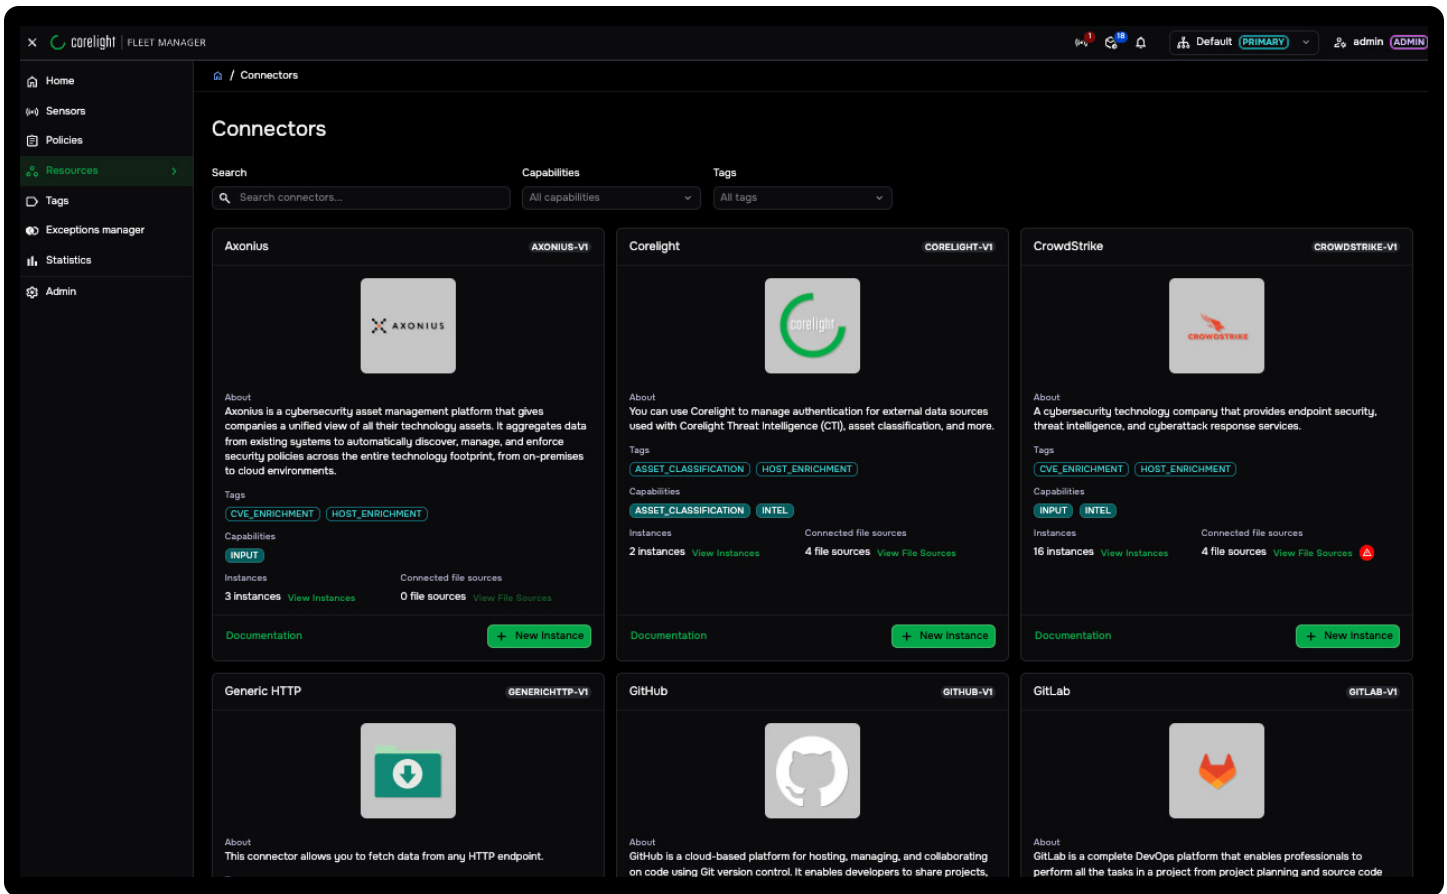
× corelight | FLEET MANAGER

1 18 Default PRIMARY admin ADMIN

Home
Sensors
Policies
Resources
Tags
Exceptions manager
Statistics
Admin

/ Connectors

Connectors

Search
Search connectors...
Capabilities
All capabilities
Tags
All tags

Axonius AXONIUS-V1

AXONIUS

About
Axonius is a cybersecurity asset management platform that gives companies a unified view of all their technology assets. It aggregates data from existing systems to automatically discover, manage, and enforce security policies across the entire technology footprint, from on-premises to cloud environments.

Tags
CVE_ENRICHMENT HOST_ENRICHMENT
Capabilities
INPUT
Instances
3 instances View Instances
Connected file sources
0 file sources View File Sources

Documentation
+ New Instance

Corelight CORELIGHT-V1

corelight

About
You can use Corelight to manage authentication for external data sources used with Corelight Threat Intelligence (CTI), asset classification, and more.
Tags
ASSET_CLASSIFICATION HOST_ENRICHMENT
Capabilities
ASSET_CLASSIFICATION INTEL
Instances
2 instances View Instances
Connected file sources
4 file sources View File Sources

Documentation
+ New Instance

CrowdStrike CROWDSTRIKE-V1

CROWDSTRIKE

About
A cybersecurity technology company that provides endpoint security, threat intelligence, and cyberattack response services.
Tags
CVE_ENRICHMENT HOST_ENRICHMENT
Capabilities
INPUT INTEL
Instances
16 instances View Instances
Connected file sources
4 file sources View File Sources

Documentation
+ New Instance

Generic HTTP GENERICHTTP-V1

About
This connector allows you to fetch data from any HTTP endpoint.

GitHub GITHUB-V1

About
GitHub is a cloud-based platform for hosting, managing, and collaborating on code using Git version control. It enables developers to share projects,

GitLab GITLAB-V1

About
GitLab is a complete DevOps platform that enables professionals to perform all the tasks in a project from project planning and source code